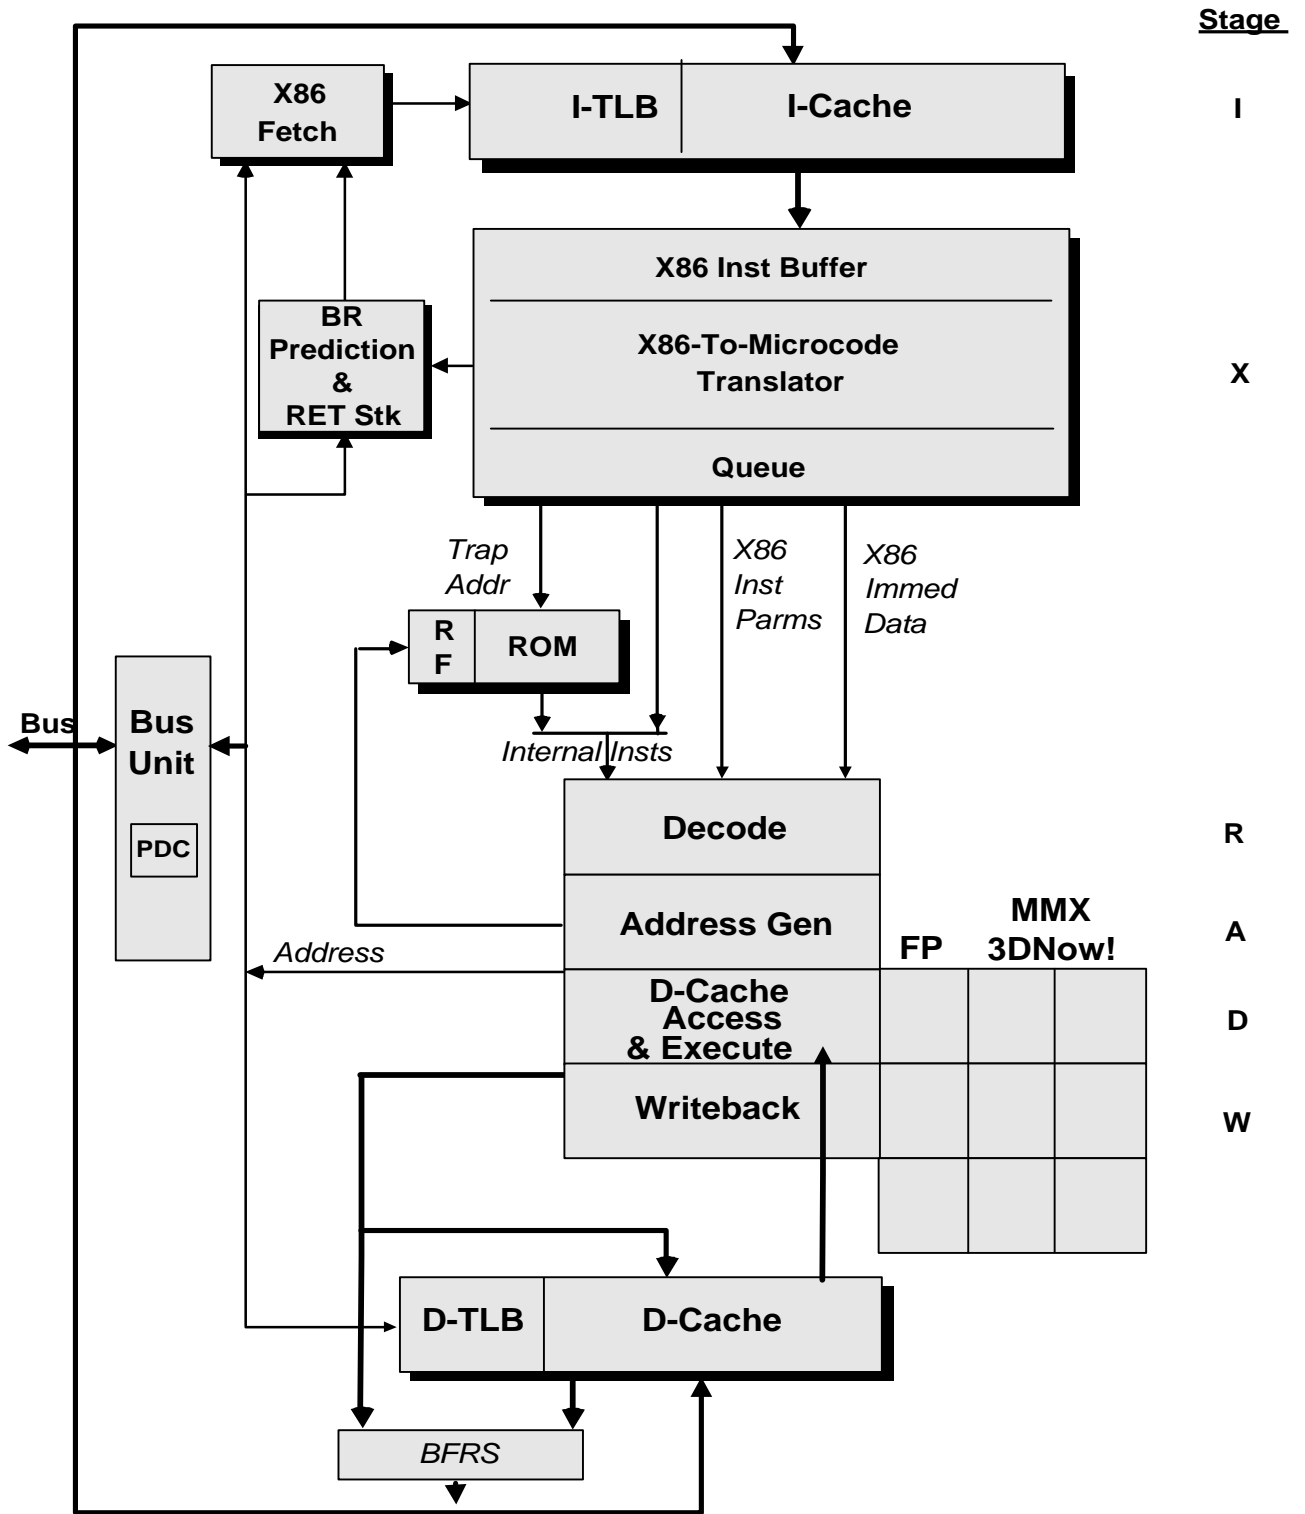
Stage

X86 Fetch

I-TLB

I-Cache

I

X86 Inst Buffer

X86-To-Microcode Translator

Queue

BR Prediction & RET Stk

X

Trap Addr

X86 Inst Parms

X86 Immed Data

R F

ROM

Bus

Bus Unit

PDC

Internal Insts

Decode

R

Address Gen

MMX 3DNow!

FP

A

Address

D-Cache Access & Execute

D

Writeback

W

D-TLB

D-Cache

BFRS